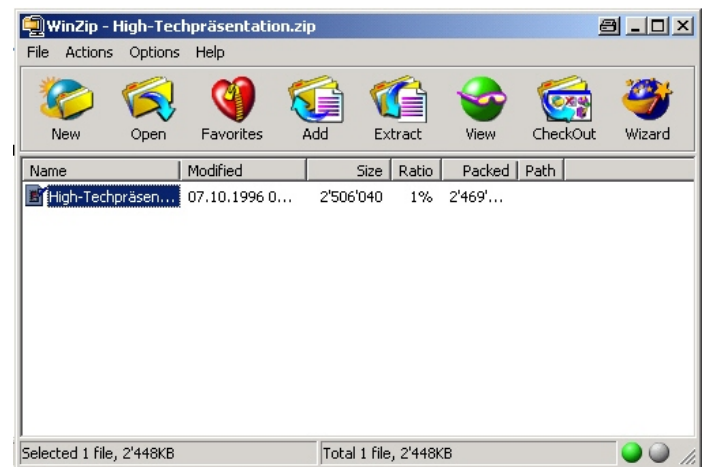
WinZip - High-Techpräsentation.zip

File Actions Options Help

New Open Favorites Add Extract View CheckOut Wizard

| Name | Modified | Size | Ratio | Packed | Path |
|---|---|---|---|---|---|
| High-Techpräsen... | 07.10.1996 0... | 2'506'040 | 1% | 2'469'... | |

Selected 1 file, 2'448KB Total 1 file, 2'448KB